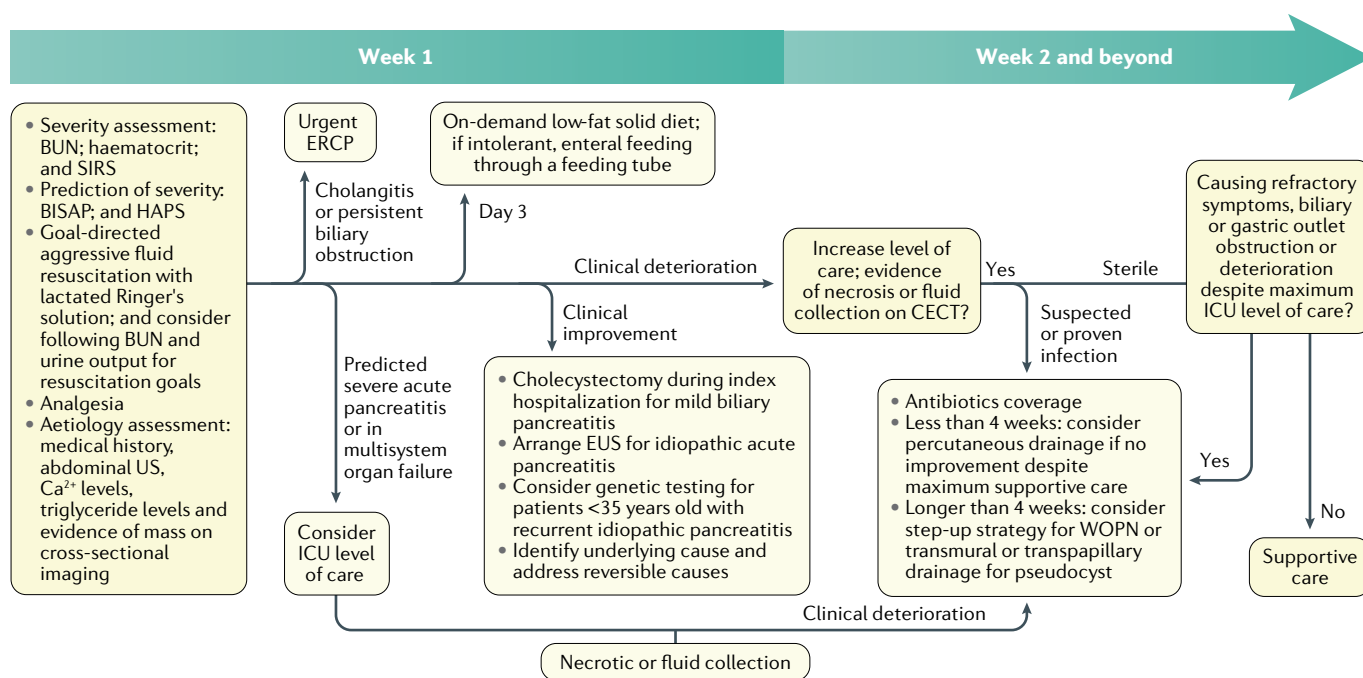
Week 1

Week 2 and beyond

• Severity assessment: BUN; haematocrit; and SIRS
• Prediction of severity: BISAP; and HAPS
• Goal-directed aggressive fluid resuscitation with lactated Ringer's solution; and consider following BUN and urine output for resuscitation goals
• Analgesia
• Aetiology assessment: medical history, abdominal US, $Ca^{2+}$ levels, triglyceride levels and evidence of mass on cross-sectional imaging

Urgent ERCP

Cholangitis or persistent biliary obstruction

On-demand low-fat solid diet; if intolerant, enteral feeding through a feeding tube

Day 3

Clinical deterioration

Clinical improvement

Predicted severe acute pancreatitis or in multisystem organ failure

Consider ICU level of care

• Cholecystectomy during index hospitalization for mild biliary pancreatitis
• Arrange EUS for idiopathic acute pancreatitis
• Consider genetic testing for patients <35 years old with recurrent idiopathic pancreatitis
• Identify underlying cause and address reversible causes

Increase level of care; evidence of necrosis or fluid collection on CECT?

Yes

Sterile

Suspected or proven infection

Causing refractory symptoms, biliary or gastric outlet obstruction or deterioration despite maximum ICU level of care?

• Antibiotics coverage
• Less than 4 weeks: consider percutaneous drainage if no improvement despite maximum supportive care
• Longer than 4 weeks: consider step-up strategy for WOPN or transmural or transpapillary drainage for pseudocyst

Yes

No

Supportive care

Clinical deterioration

Necrotic or fluid collection